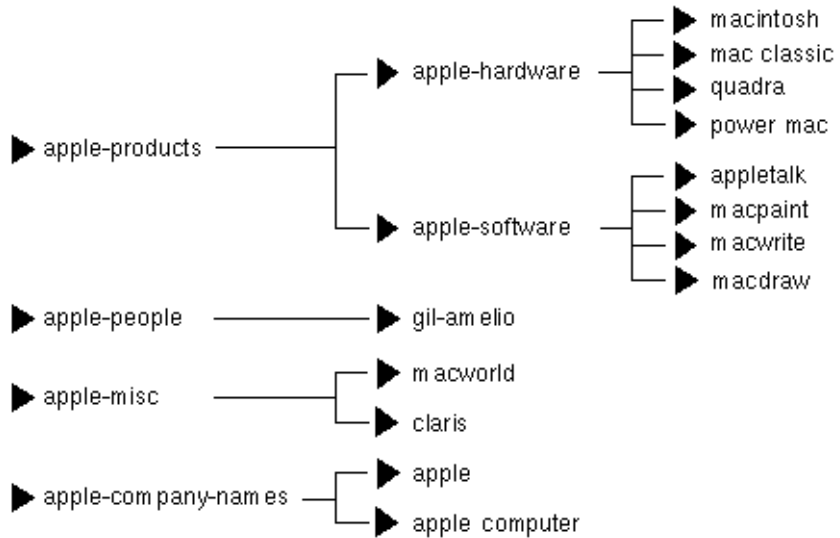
apple-products

apple-hardware

macintosh

mac classic

quadra

power mac

apple-software

appletalk

macpaint

macwrite

macdraw

apple-people

gil-amelio

apple-misc

macworld

claris

apple-company-names

apple

apple computer